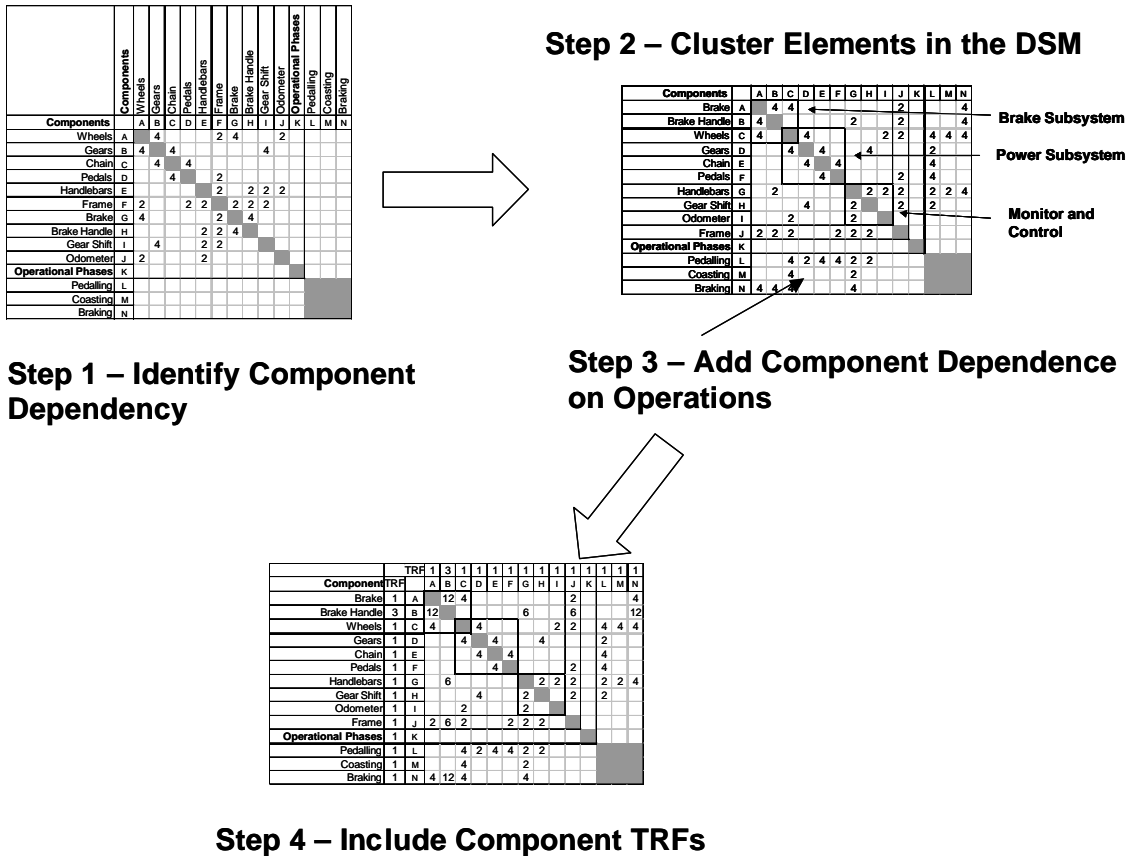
| | | Components | Wheels | Gears | Chain | Pedals | Handlebars | Frame | Brake | Brake Handle | Gear Shift | Odometer | Operational Phases | Pedalling | Coasting | Braking |
|---|---|---|---|---|---|---|---|---|---|---|---|---|---|---|---|---|
| Components | | A | B | C | D | E | F | G | H | I | J | K | L | M | N | |
| Wheels | A | | 4 | | | | 2 | 4 | | | 2 | | | | | |
| Gears | B | 4 | | 4 | | | | | | 4 | | | | | | |
| Chain | C | | 4 | | 4 | | | | | | | | | | | |
| Pedals | D | | | 4 | | | 2 | | | | | | | | | |
| Handlebars | E | | | | | | 2 | | 2 | 2 | 2 | | | | | |
| Frame | F | 2 | | | 2 | 2 | | 2 | 2 | 2 | | | | | | |
| Brake | G | 4 | | | | | 2 | | 4 | | | | | | | |
| Brake Handle | H | | | | | 2 | 2 | 4 | | | | | | | | |
| Gear Shift | I | | 4 | | | 2 | 2 | | | | | | | | | |
| Odometer | J | 2 | | | | 2 | | | | | | | | | | |
| Operational Phases | K | | | | | | | | | | | | | | | |
| Pedalling | L | | | | | | | | | | | | | | | |
| Coasting | M | | | | | | | | | | | | | | | |
| Braking | N | | | | | | | | | | | | | | | |

Step 1 – Identify Component Dependency

Step 2 – Cluster Elements in the DSM

| Components | | A | B | C | D | E | F | G | H | I | J | K | L | M | N |
|---|---|---|---|---|---|---|---|---|---|---|---|---|---|---|---|
| Brake | A | | 4 | 4 | | | | | | | 2 | | | | 4 |
| Brake Handle | B | 4 | | | | | | 2 | | | 2 | | | | 4 |
| Wheels | C | 4 | | | 4 | | | | | 2 | 2 | | 4 | 4 | 4 |
| Gears | D | | | 4 | | 4 | | | 4 | | | | 2 | | |
| Chain | E | | | | 4 | | 4 | | | | | | 4 | | |
| Pedals | F | | | | | 4 | | | | | 2 | | 4 | | |
| Handlebars | G | | 2 | | | | | | 2 | 2 | 2 | | 2 | 2 | 4 |
| Gear Shift | H | | | | 4 | | | 2 | | | 2 | | 2 | | |
| Odometer | I | | | 2 | | | | 2 | | | | | | | |
| Frame | J | 2 | 2 | 2 | | | | 2 | 2 | 2 | | | | | |
| Operational Phases | K | | | | | | | | | | | | | | |
| Pedalling | L | | | 4 | 2 | 4 | 4 | 2 | 2 | | | | | | |
| Coasting | M | | | 4 | | | | 2 | | | | | | | |
| Braking | N | 4 | 4 | 4 | | | | 4 | | | | | | | |

Brake Subsystem

Power Subsystem

Monitor and Control

Step 3 – Add Component Dependence on Operations

| | TRF | 1 | 3 | 1 | 1 | 1 | 1 | 1 | 1 | 1 | 1 | 1 | 1 | 1 | 1 |
|---|---|---|---|---|---|---|---|---|---|---|---|---|---|---|---|
| Component | TRF | A | B | C | D | E | F | G | H | I | J | K | L | M | N |
| Brake | 1 | A | | 12 | 4 | | | | | | 2 | | | | 4 |
| Brake Handle | 3 | B | 12 | | | | | 6 | | | 6 | | | | 12 |
| Wheels | 1 | C | 4 | | | 4 | | | | 2 | 2 | | 4 | 4 | 4 |
| Gears | 1 | D | | | 4 | | 4 | | 4 | | | | 2 | | |
| Chain | 1 | E | | | | 4 | | 4 | | | | | 4 | | |
| Pedals | 1 | F | | | | | 4 | | | | 2 | | 4 | | |
| Handlebars | 1 | G | | 6 | | | | | 2 | 2 | 2 | | 2 | 2 | 4 |
| Gear Shift | 1 | H | | | 4 | | | 2 | | | 2 | | 2 | | |
| Odometer | 1 | I | | 2 | | | | 2 | | | | | | | |
| Frame | 1 | J | 2 | 6 | 2 | | | 2 | 2 | 2 | | | | | |
| Operational Phases | 1 | K | | | | | | | | | | | | | |
| Pedalling | 1 | L | | | 4 | 2 | 4 | 4 | 2 | 2 | | | | | |
| Coasting | 1 | M | | | 4 | | | 2 | | | | | | | |
| Braking | 1 | N | 4 | 12 | 4 | | | 4 | | | | | | | |

Step 4 – Include Component TRFs